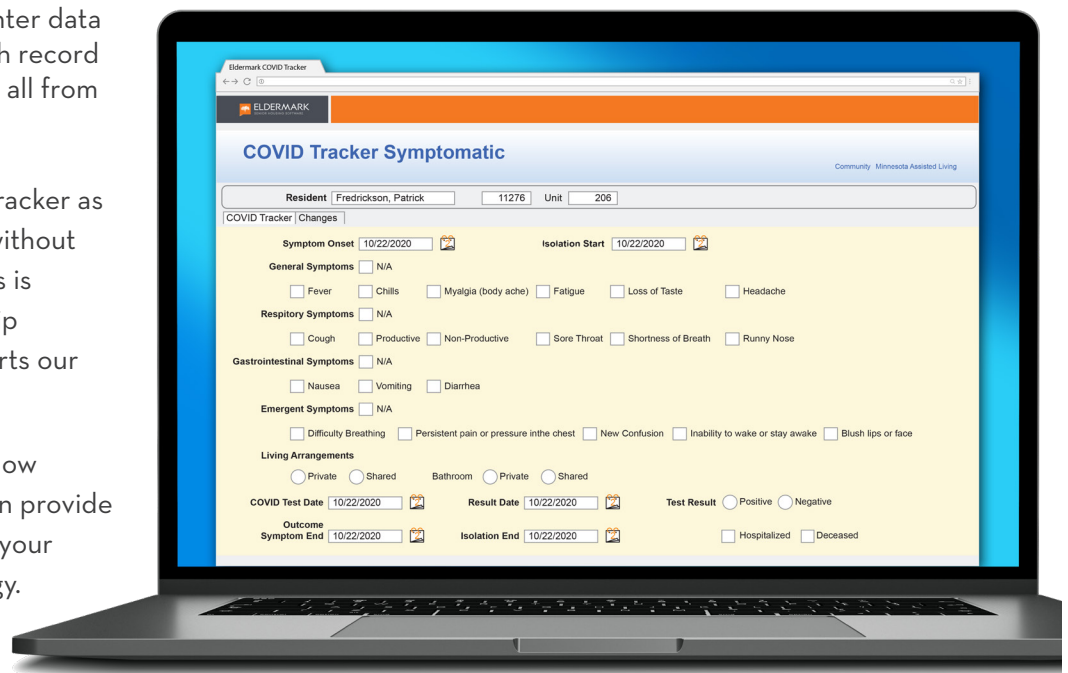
nter data
h record
all from

racker as
vithout
s is
p
rts our

ow
n provide
your
gy.

Eldermark COVID Tracker

ELDERMARK

COVID Tracker Symptomatic

Community Minnesota Assisted Living

Resident Fredrickson, Patrick 11276 Unit 206

COVID Tracker Changes

Symptom Onset 10/22/2020 Isolation Start 10/22/2020

General Symptoms N/A

Fever Chills Myalgia (body ache) Fatigue Loss of Taste Headache

Respitory Symptoms N/A

Cough Productive Non-Productive Sore Throat Shortness of Breath Runny Nose

Gastrointestinal Symptoms N/A

Nausea Vomiting Diarrhea

Emergent Symptoms N/A

Difficulty Breathing Persistent pain or pressure inthe chest New Confusion Inability to wake or stay awake Blush lips or face

Living Arrangements

Private Shared Bathroom Private Shared

COVID Test Date 10/22/2020 Result Date 10/22/2020 Test Result Positive Negative

Outcome
Symptom End 10/22/2020 Isolation End 10/22/2020 Hospitalized Deceased